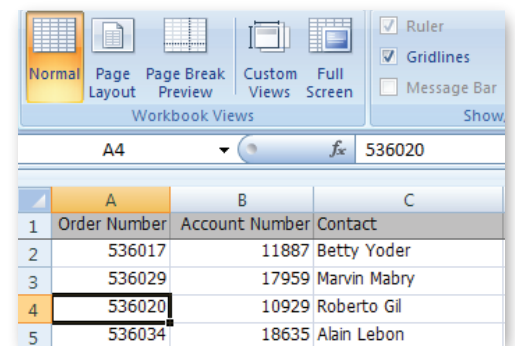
Normal
Page Layout
Page Break Preview
Custom Views
Full Screen
Workbook Views
Ruler
Gridlines
Message Bar
Show

A4
$f_x$
536020

| | A | B | C |
|---|---|---|---|
| 1 | Order Number | Account Number | Contact |
| 2 | 536017 | 11887 | Betty Yoder |
| 3 | 536029 | 17959 | Marvin Mabry |
| 4 | 536020 | 10929 | Roberto Gil |
| 5 | 536034 | 18635 | Alain Lebon |